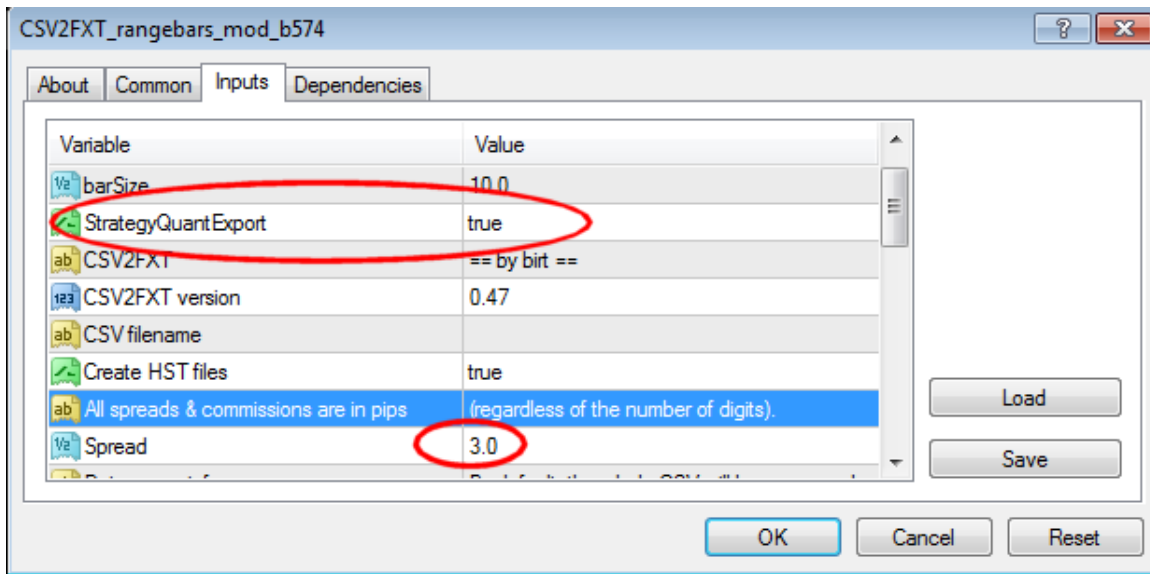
CSV2FXT_rangebars_mod_b574

?
X

About | Common | Inputs | Dependencies

| Variable | Value |
|---|---|
| barSize | 10.0 |
| StrategyQuantExport | true |
| CSV2FXT | == by birt == |
| CSV2FXT version | 0.47 |
| CSV filename | |
| Create HST files | true |
| All spreads & commissions are in pips | (regardless of the number of digits). |
| Spread | 3.0 |
| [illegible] | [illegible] |

Load
Save

OK
Cancel
Reset